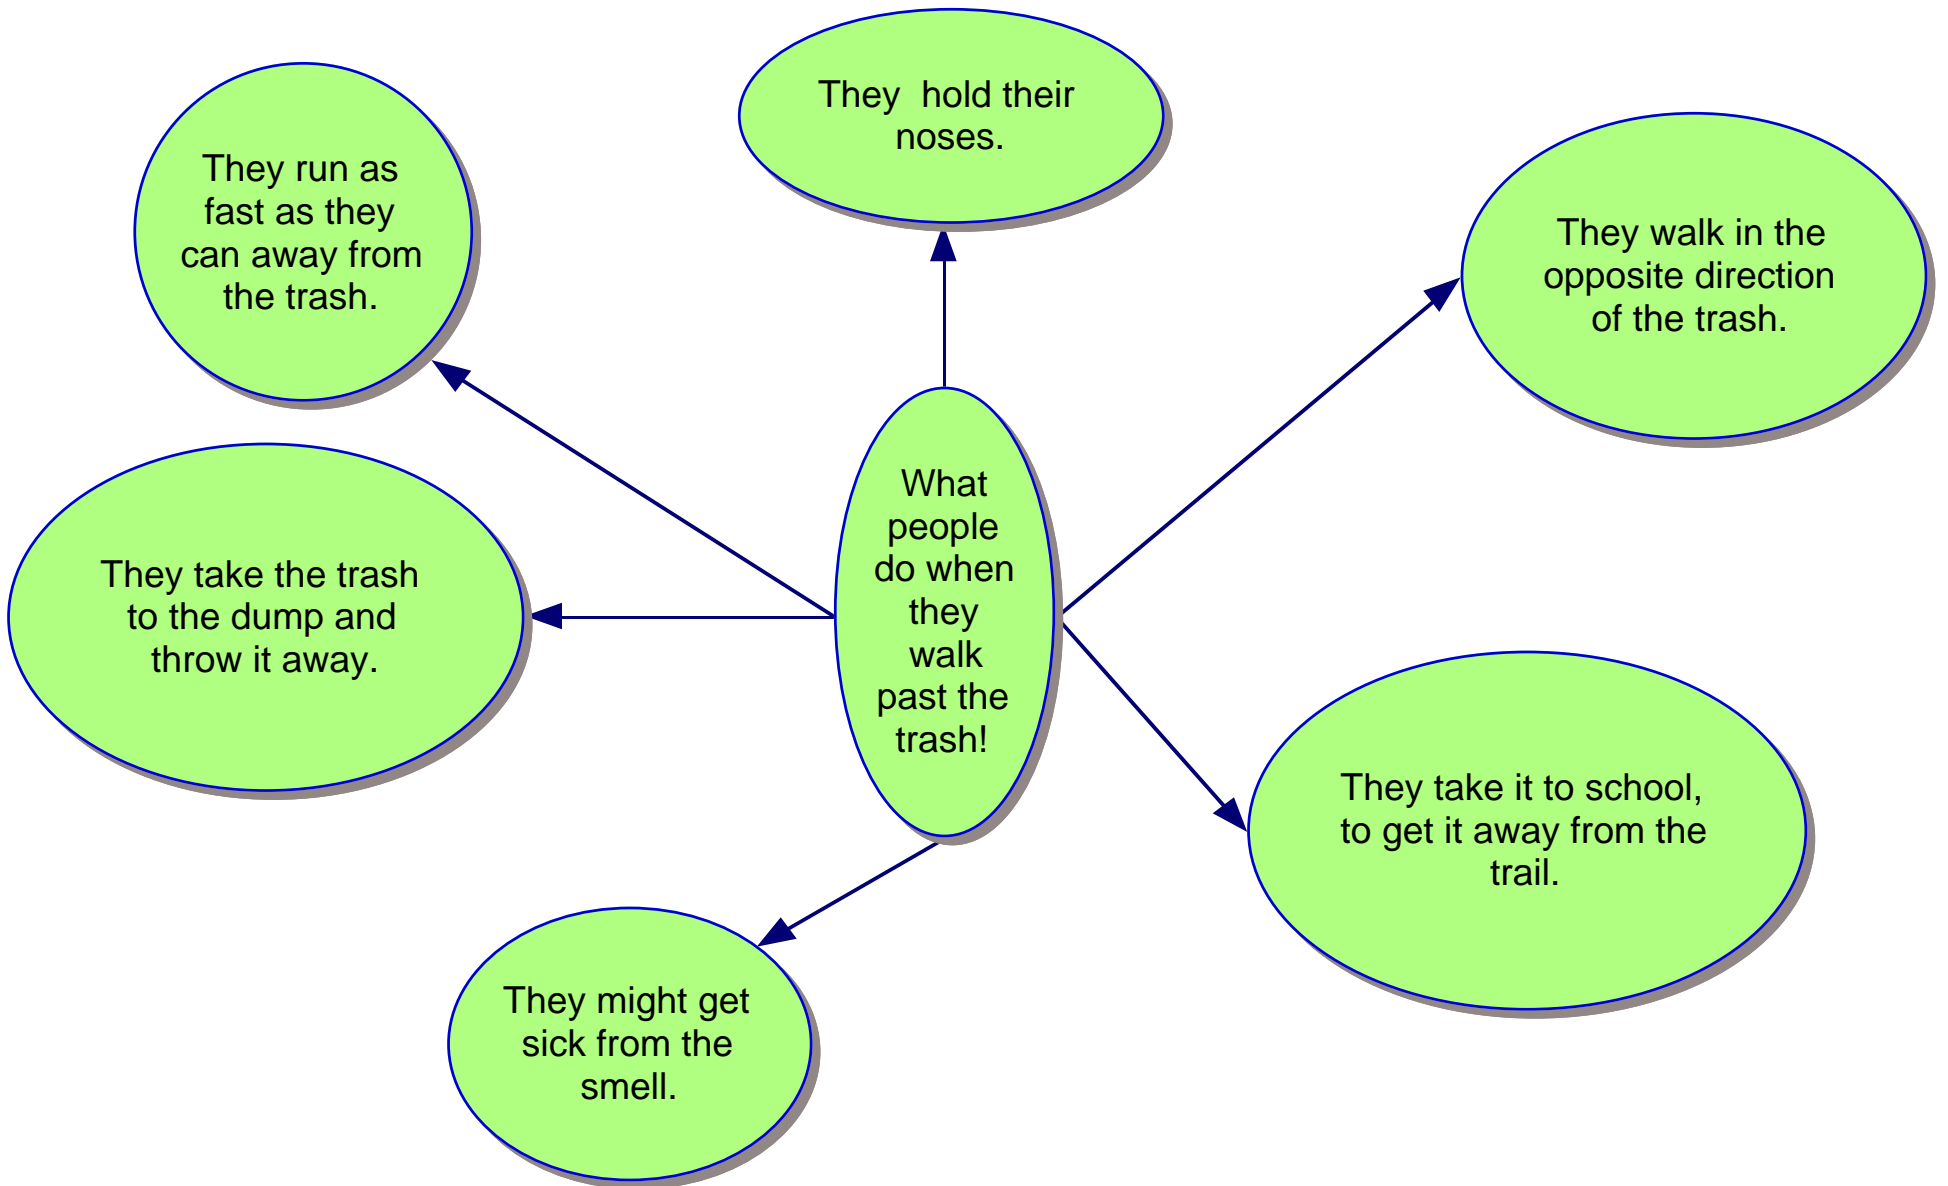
What people do when they walk past the trash!

They  hold their noses.

They run as fast as they can away from the trash.

They walk in the opposite direction of the trash.

They take the trash to the dump and throw it away.

They take it to school, to get it away from the trail.

They might get sick from the smell.